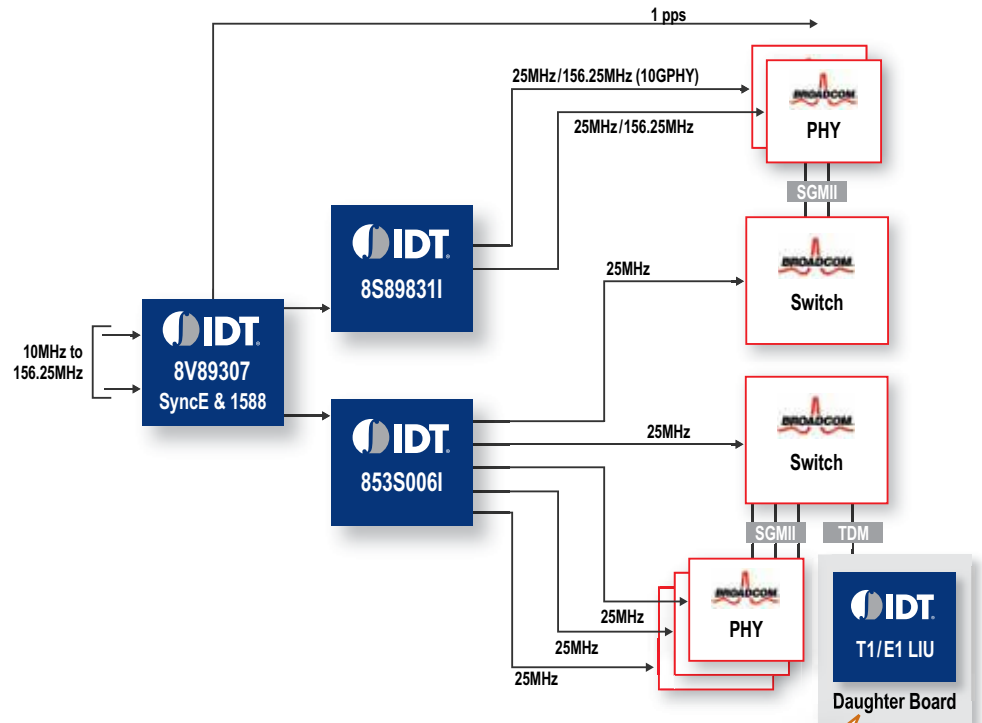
1 pps

25MHz/156.25MHz (10GPHY)

25MHz/156.25MHz

BROADCOM
PHY

SGMII

IDT
8S89831I

25MHz

BROADCOM
Switch

10MHz to 156.25MHz

IDT
8V89307
SyncE & 1588

IDT
853S006I

25MHz

BROADCOM
Switch

SGMII

TDM

BROADCOM
PHY

25MHz

25MHz

25MHz

IDT
T1/E1 LIU

Daughter Board